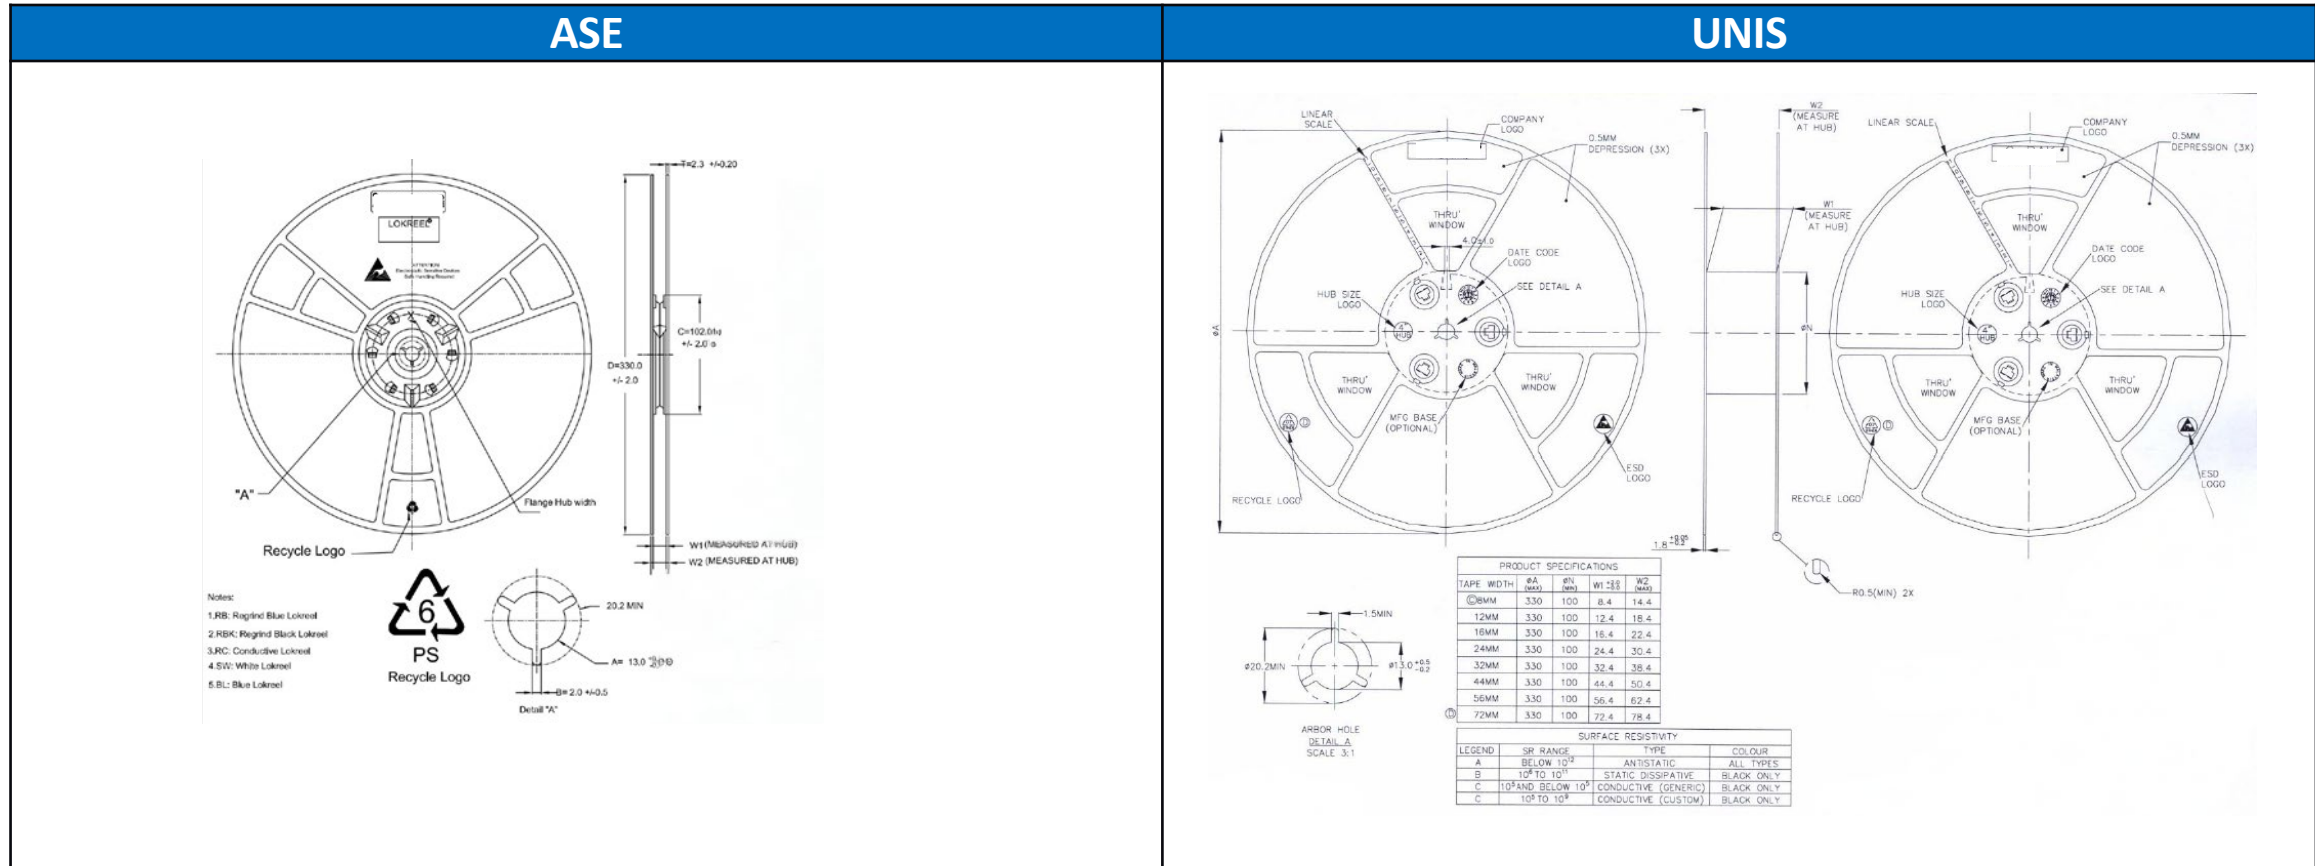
ASE

LOKREEL

T=2.3 +/-0.20

C=102.0 +/- 2.0

D=330.0 +/- 2.0

"A"

Flange Hub width

Recycle Logo

W1 (MEASURED AT HUB)

W2 (MEASURED AT HUB)

Notes:
1.RB: Regrind Blue Lokreel
2.RBK: Regrind Black Lokreel
3.RC: Conductive Lokreel
4.SW: White Lokreel
5.BL: Blue Lokreel

6
PS
Recycle Logo

20.2 MIN

A= 13.0

B= 2.0 +/-0.5

Detail "A"

UNIS

LINEAR SCALE

COMPANY LOGO

0.5MM DEPRESSION (3X)

THRU' WINDOW

4.0±1.0

DATE CODE LOGO

SEE DETAIL A

HUB SIZE LOGO

ØA

THRU' WINDOW

THRU' WINDOW

MFG BASE (OPTIONAL)

ESD LOGO

RECYCLE LOGO

W2 (MEASURE AT HUB)

W1 (MEASURE AT HUB)

ØN

1.8

R0.5(MIN) 2X

LINEAR SCALE

COMPANY LOGO

0.5MM DEPRESSION (3X)

THRU' WINDOW

DATE CODE LOGO

SEE DETAIL A

HUB SIZE LOGO

THRU' WINDOW

THRU' WINDOW

MFG BASE (OPTIONAL)

ESD LOGO

RECYCLE LOGO

1.5MIN

Ø20.2MIN

Ø13.0 $^{+0.5}_{-0.2}$

ARBOR HOLE
DETAIL A
SCALE 3:1

PRODUCT SPECIFICATIONS

| TAPE WIDTH | ØA (MAX) | ØN (MIN) | W1 | W2 (MAX) |
|---|---|---|---|---|
| 8MM | 330 | 100 | 8.4 | 14.4 |
| 12MM | 330 | 100 | 12.4 | 18.4 |
| 16MM | 330 | 100 | 16.4 | 22.4 |
| 24MM | 330 | 100 | 24.4 | 30.4 |
| 32MM | 330 | 100 | 32.4 | 38.4 |
| 44MM | 330 | 100 | 44.4 | 50.4 |
| 56MM | 330 | 100 | 56.4 | 62.4 |
| 72MM | 330 | 100 | 72.4 | 78.4 |

SURFACE RESISTIVITY

| LEGEND | SR RANGE | TYPE | COLOUR |
|---|---|---|---|
| A | BELOW $10^{12}$ | ANTISTATIC | ALL TYPES |
| B | $10^6$ TO $10^{11}$ | STATIC DISSIPATIVE | BLACK ONLY |
| C | $10^5$ AND BELOW $10^5$ | CONDUCTIVE (GENERIC) | BLACK ONLY |
| C | $10^5$ TO $10^9$ | CONDUCTIVE (CUSTOM) | BLACK ONLY |